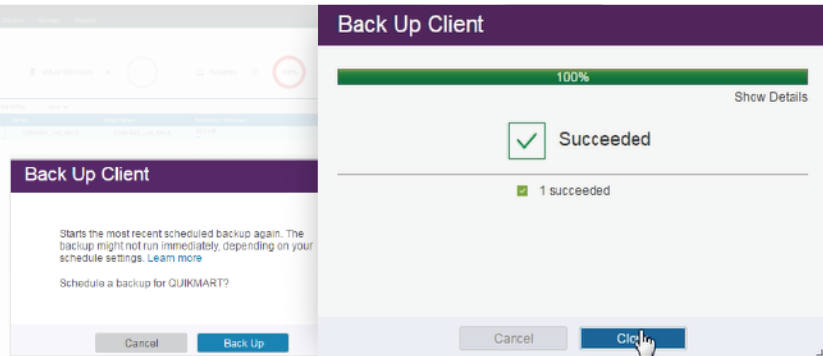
Back Up Client

Starts the most recent scheduled backup again. The backup might not run immediately, depending on your schedule settings. Learn more

Schedule a backup for QUIKMART?

Cancel
Back Up

Back Up Client

100%

Show Details

Succeeded

1 succeeded

Cancel
Clo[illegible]